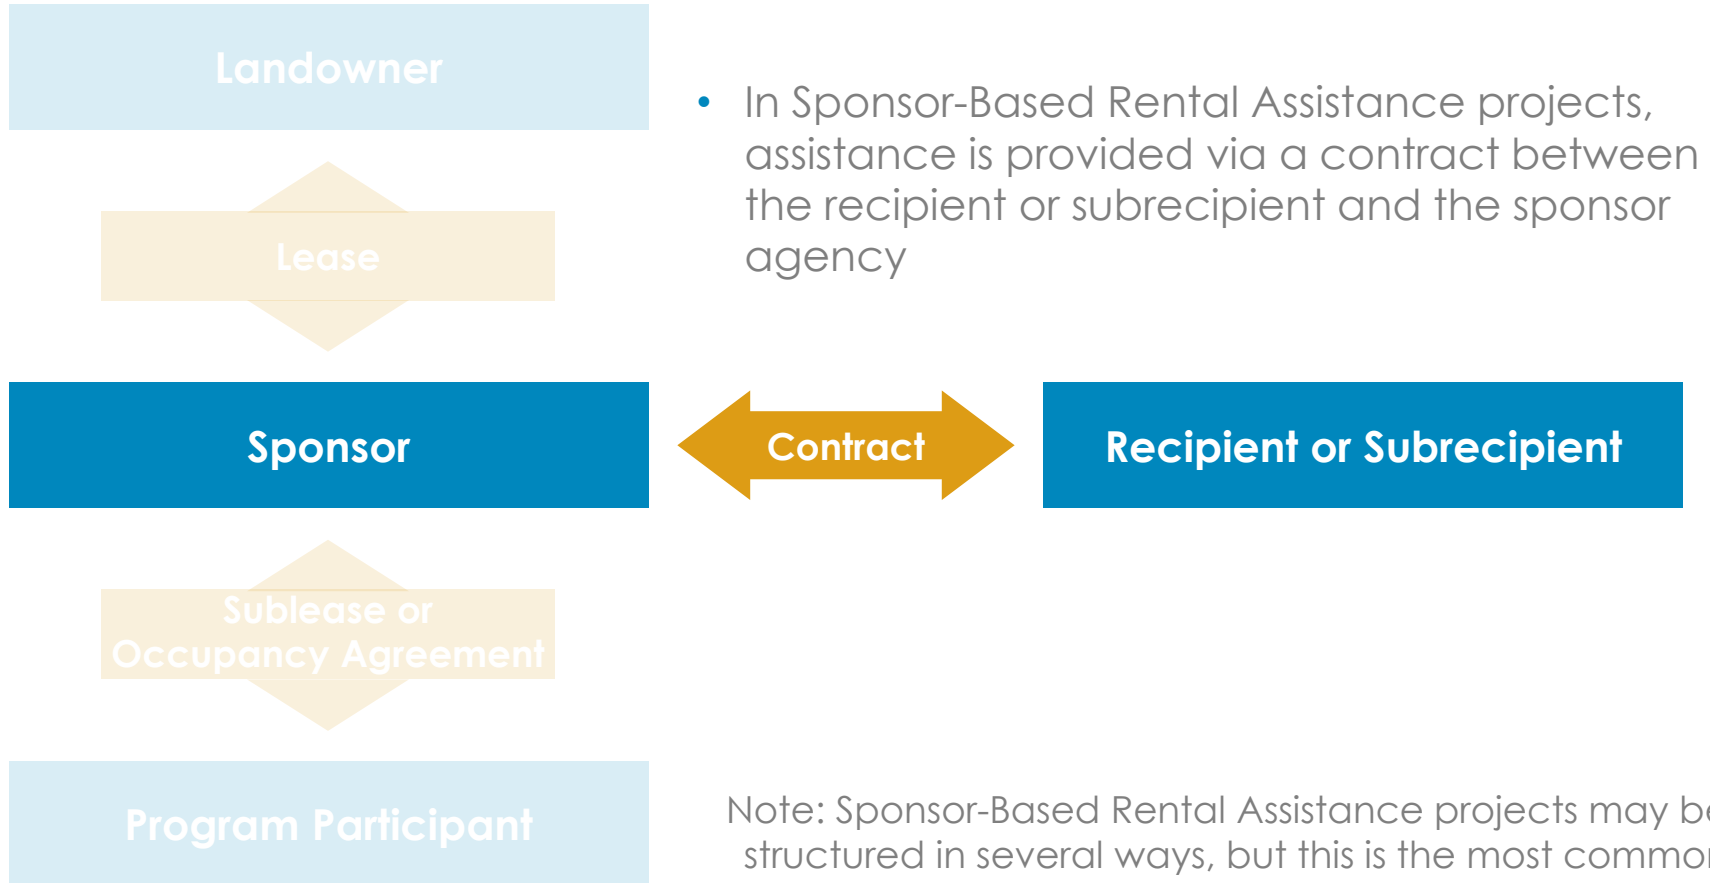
Landowner

Lease

Sponsor

Contract

Recipient or Subrecipient

Sublease or Occupancy Agreement

Program Participant

• In Sponsor-Based Rental Assistance projects, assistance is provided via a contract between the recipient or subrecipient and the sponsor agency

Note: Sponsor-Based Rental Assistance projects may b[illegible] structured in several ways, but this is the most commo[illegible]